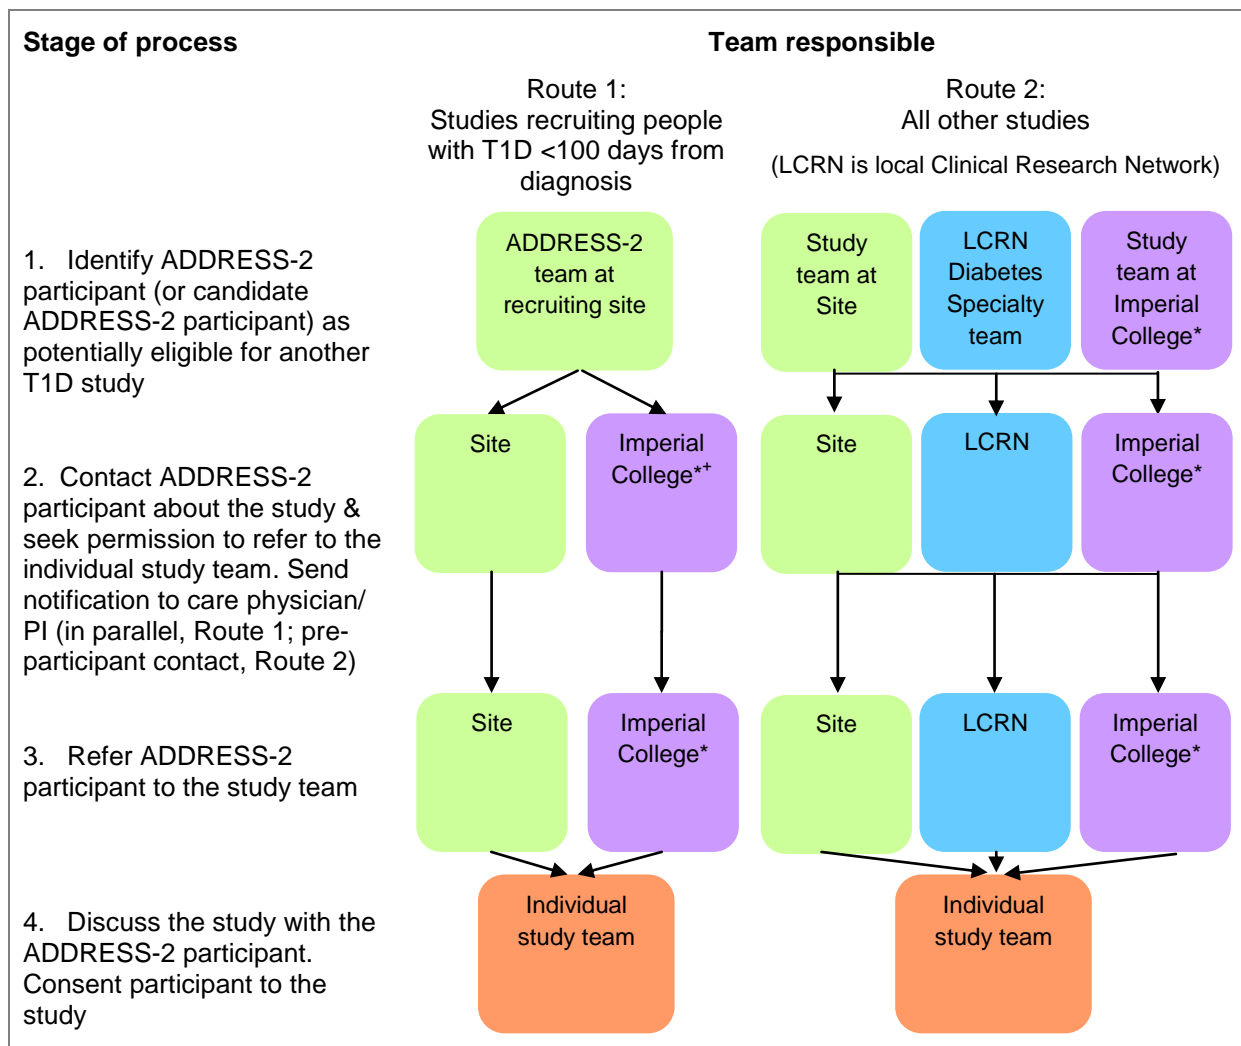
Stage of process

Team responsible

Route 1: Studies recruiting people with T1D <100 days from diagnosis

Route 2: All other studies

(LCRN is local Clinical Research Network)

1. Identify ADDRESS-2 participant (or candidate ADDRESS-2 participant) as potentially eligible for another T1D study

ADDRESS-2 team at recruiting site

Study team at Site

LCRN Diabetes Specialty team

Study team at Imperial College*

2. Contact ADDRESS-2 participant about the study & seek permission to refer to the individual study team. Send notification to care physician/ PI (in parallel, Route 1; pre-participant contact, Route 2)

Site

Imperial College*+

Site

LCRN

Imperial College*

3. Refer ADDRESS-2 participant to the study team

Site

Imperial College*

Site

LCRN

Imperial College*

4. Discuss the study with the ADDRESS-2 participant. Consent participant to the study

Individual study team

Individual study team